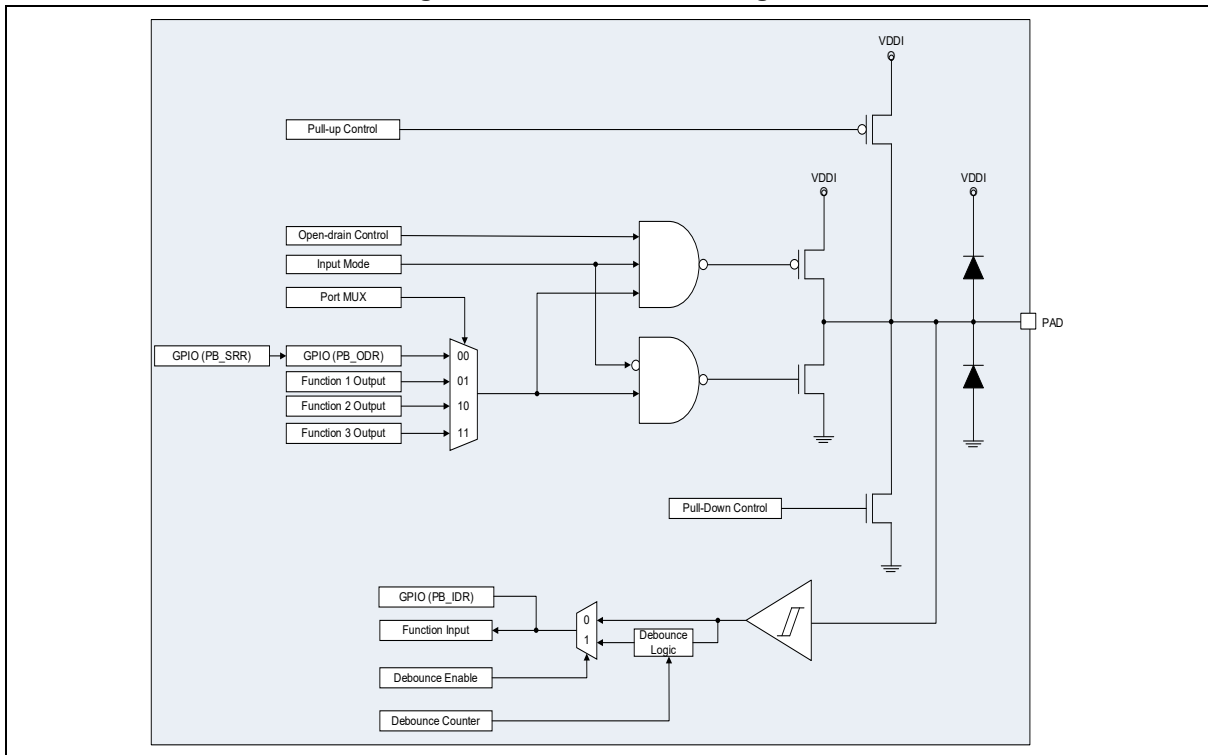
VDDI

Pull-up Control

VDDI

VDDI

Open-drain Control

Input Mode

Port MUX

PAD

GPIO (PB_SRR)

GPIO (PB_ODR)

00

Function 1 Output

01

Function 2 Output

10

Function 3 Output

11

Pull-Down Control

GPIO (PB_IDR)

0

Function Input

1

Debounce Logic

Debounce Enable

Debounce Counter